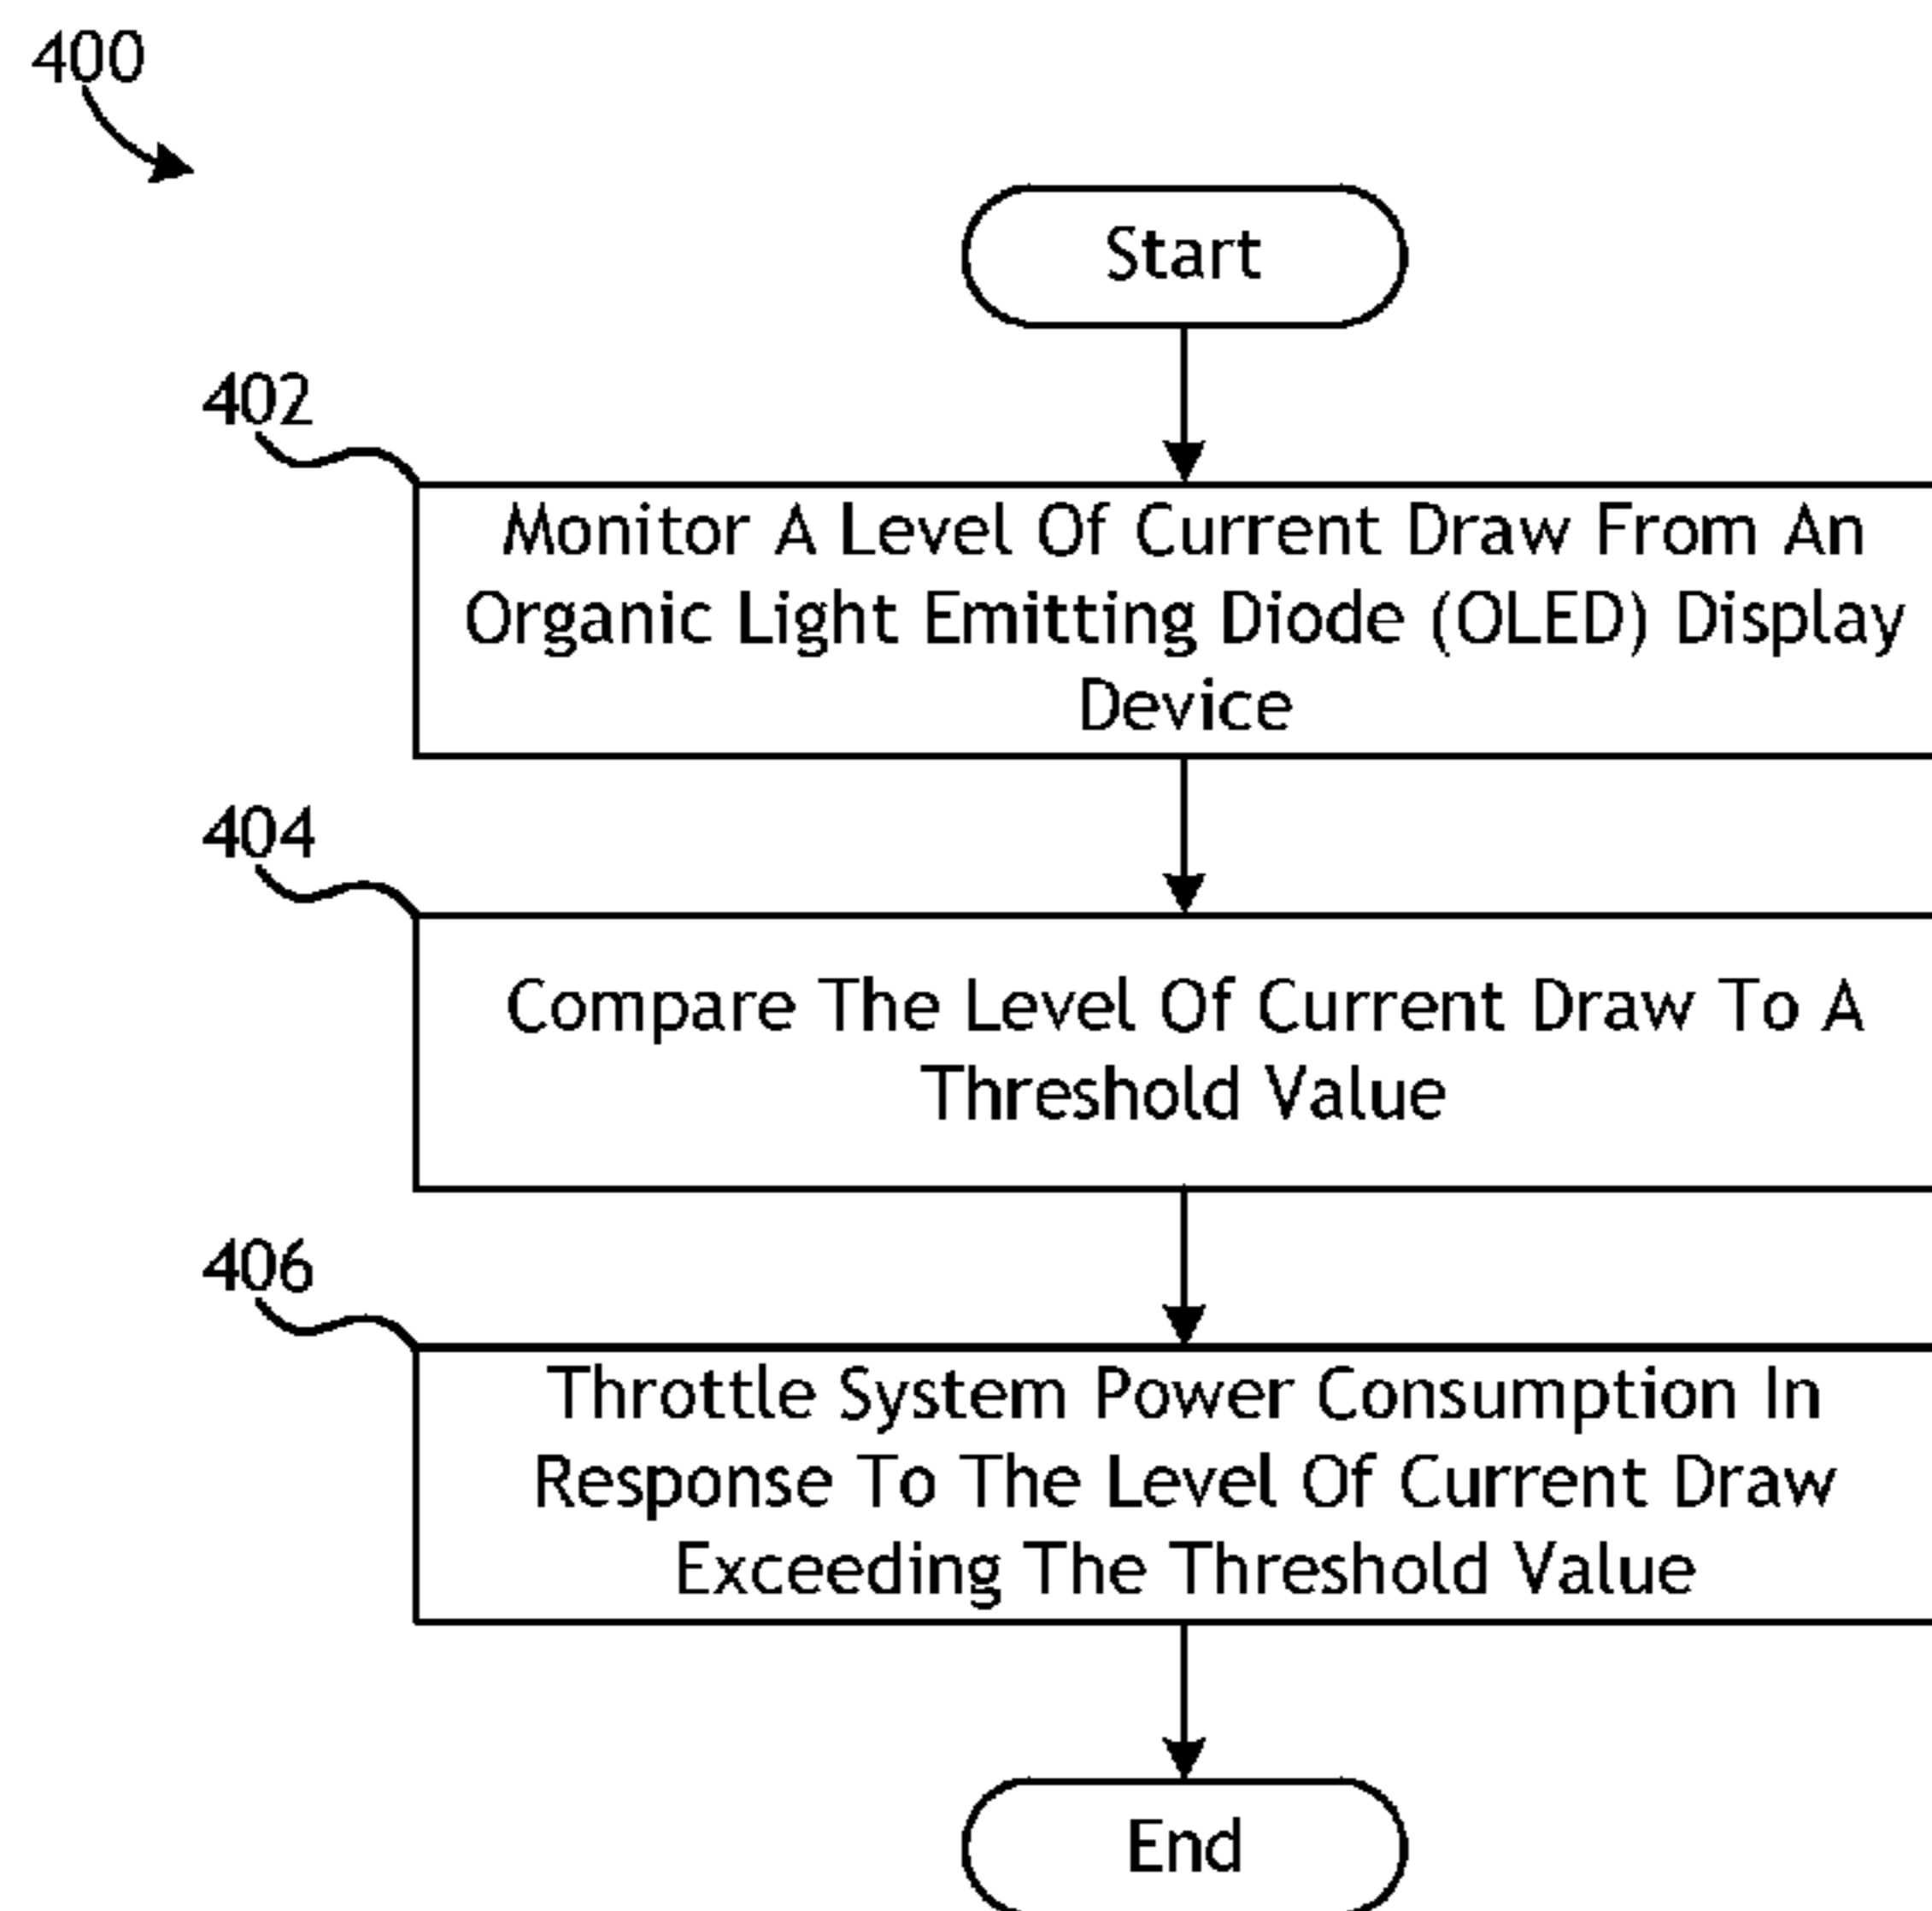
400

Start

402

Monitor A Level Of Current Draw From An Organic Light Emitting Diode (OLED) Display Device

404

Compare The Level Of Current Draw To A Threshold Value

406

Throttle System Power Consumption In Response To The Level Of Current Draw Exceeding The Threshold Value

End